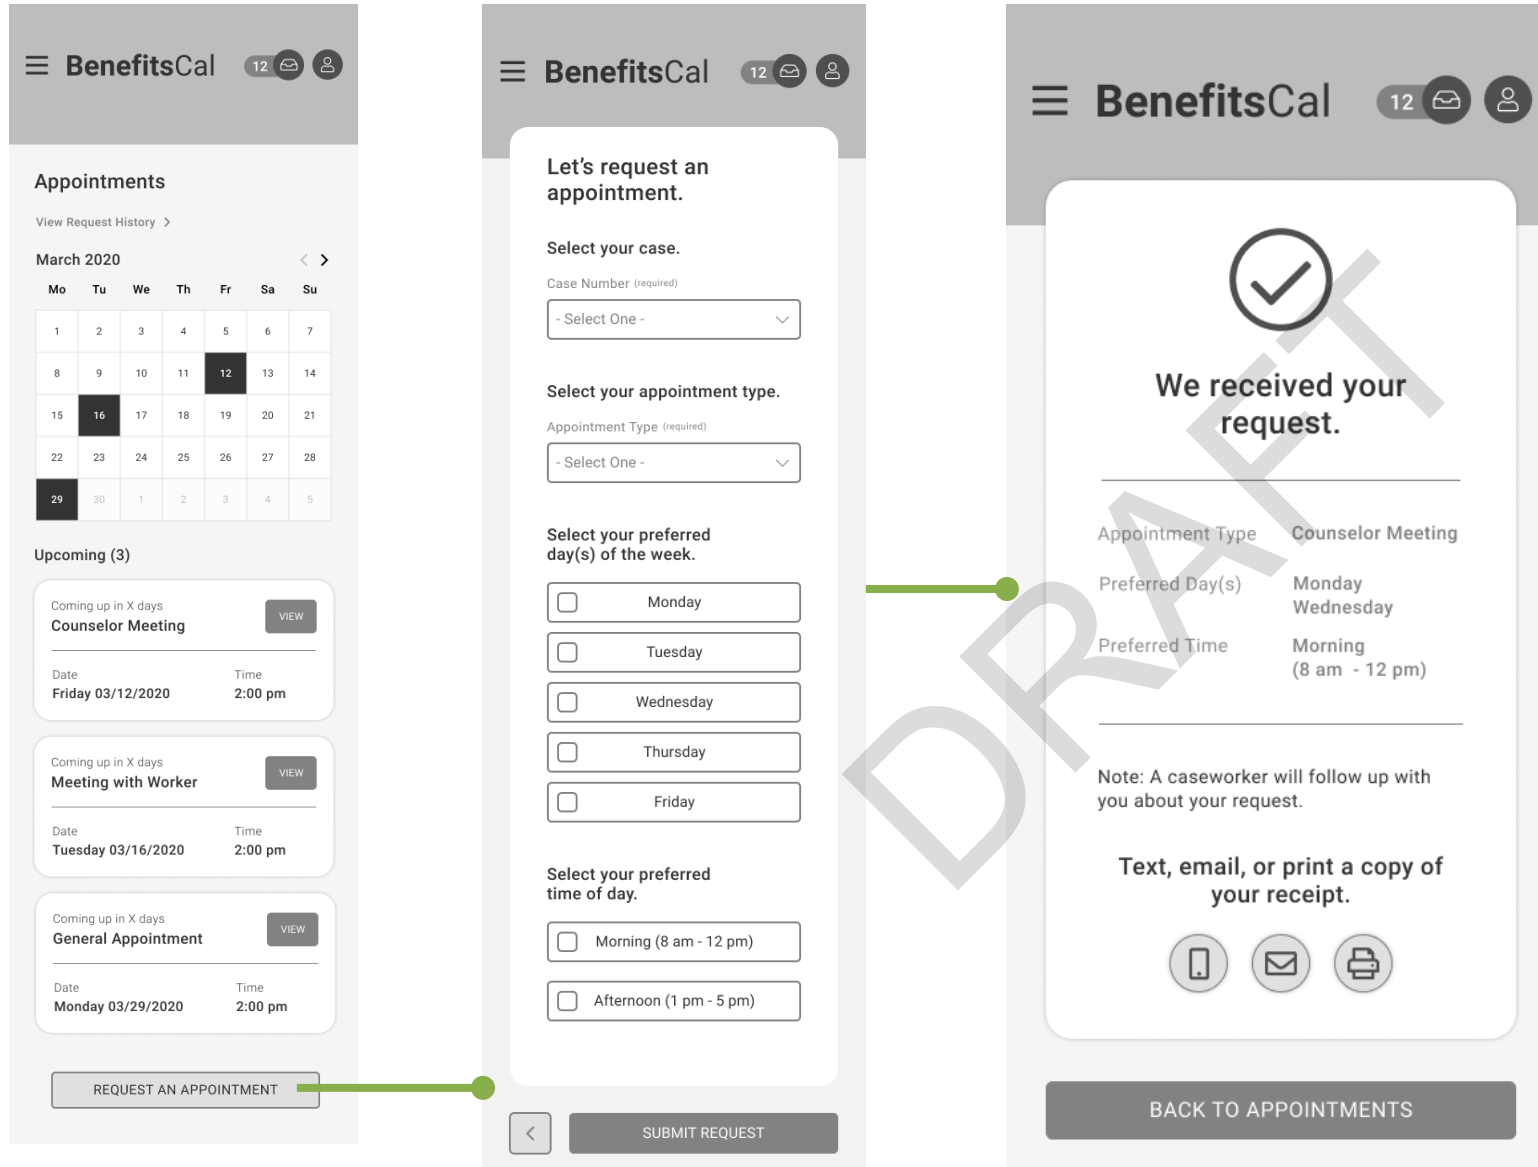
BenefitsCal 12

Appointments

View Request History >

March 2020

| Mo | Tu | We | Th | Fr | Sa | Su |
|---|---|---|---|---|---|---|
| 1 | 2 | 3 | 4 | 5 | 6 | 7 |
| 8 | 9 | 10 | 11 | 12 | 13 | 14 |
| 15 | 16 | 17 | 18 | 19 | 20 | 21 |
| 22 | 23 | 24 | 25 | 26 | 27 | 28 |
| 29 | 30 | 1 | 2 | 3 | 4 | 5 |

Upcoming (3)

Coming up in X days
Counselor Meeting
VIEW
Date
Friday 03/12/2020
Time
2:00 pm

Coming up in X days
Meeting with Worker
VIEW
Date
Tuesday 03/16/2020
Time
2:00 pm

Coming up in X days
General Appointment
VIEW
Date
Monday 03/29/2020
Time
2:00 pm

REQUEST AN APPOINTMENT

BenefitsCal 12

Let's request an appointment.

Select your case.

Case Number (required)

- Select One -

Select your appointment type.

Appointment Type (required)

- Select One -

Select your preferred day(s) of the week.

Monday
Tuesday
Wednesday
Thursday
Friday

Select your preferred time of day.

Morning (8 am - 12 pm)
Afternoon (1 pm - 5 pm)

<
SUBMIT REQUEST

BenefitsCal 12

We received your request.

Appointment Type Counselor Meeting
Preferred Day(s) Monday Wednesday
Preferred Time Morning (8 am - 12 pm)

Note: A caseworker will follow up with you about your request.

Text, email, or print a copy of your receipt.

BACK TO APPOINTMENTS

DRAFT